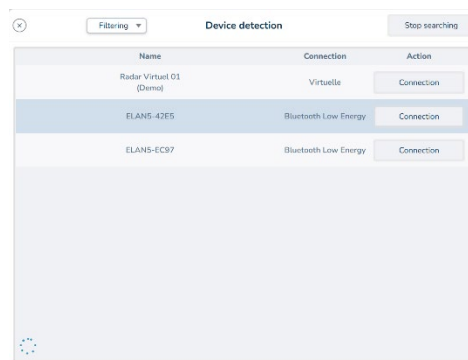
Filtering ▼

Device detection

Stop searching

| Name | Connection | Action |
|---|---|---|
| Radar Virtuel 01 (Demo) | Virtuelle | Connection |
| ELAN5-42E5 | Bluetooth Low Energy | Connection |
| ELAN5-EC97 | Bluetooth Low Energy | Connection |